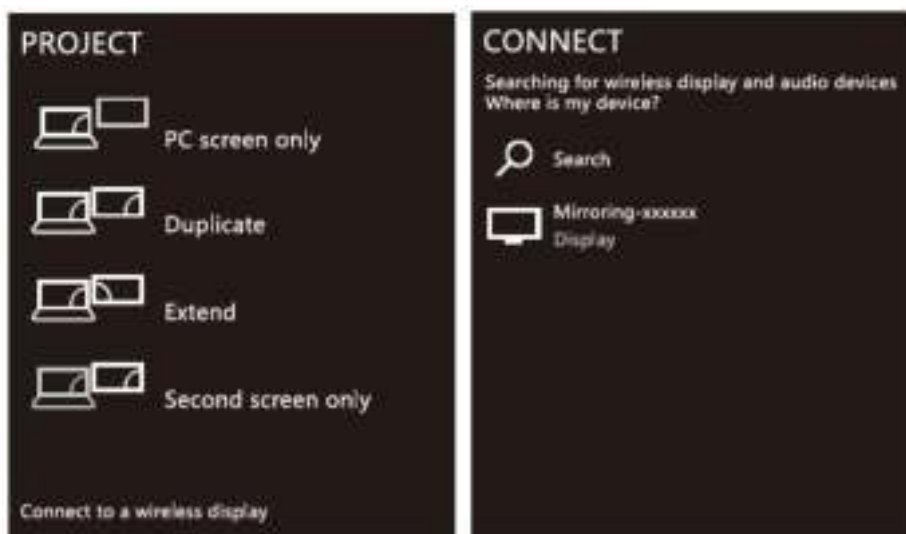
PROJECT

PC screen only

Duplicate

Extend

Second screen only

Connect to a wireless display

CONNECT

Searching for wireless display and audio devices
Where is my device?

Search

Mirroring-xxxxxx
Display